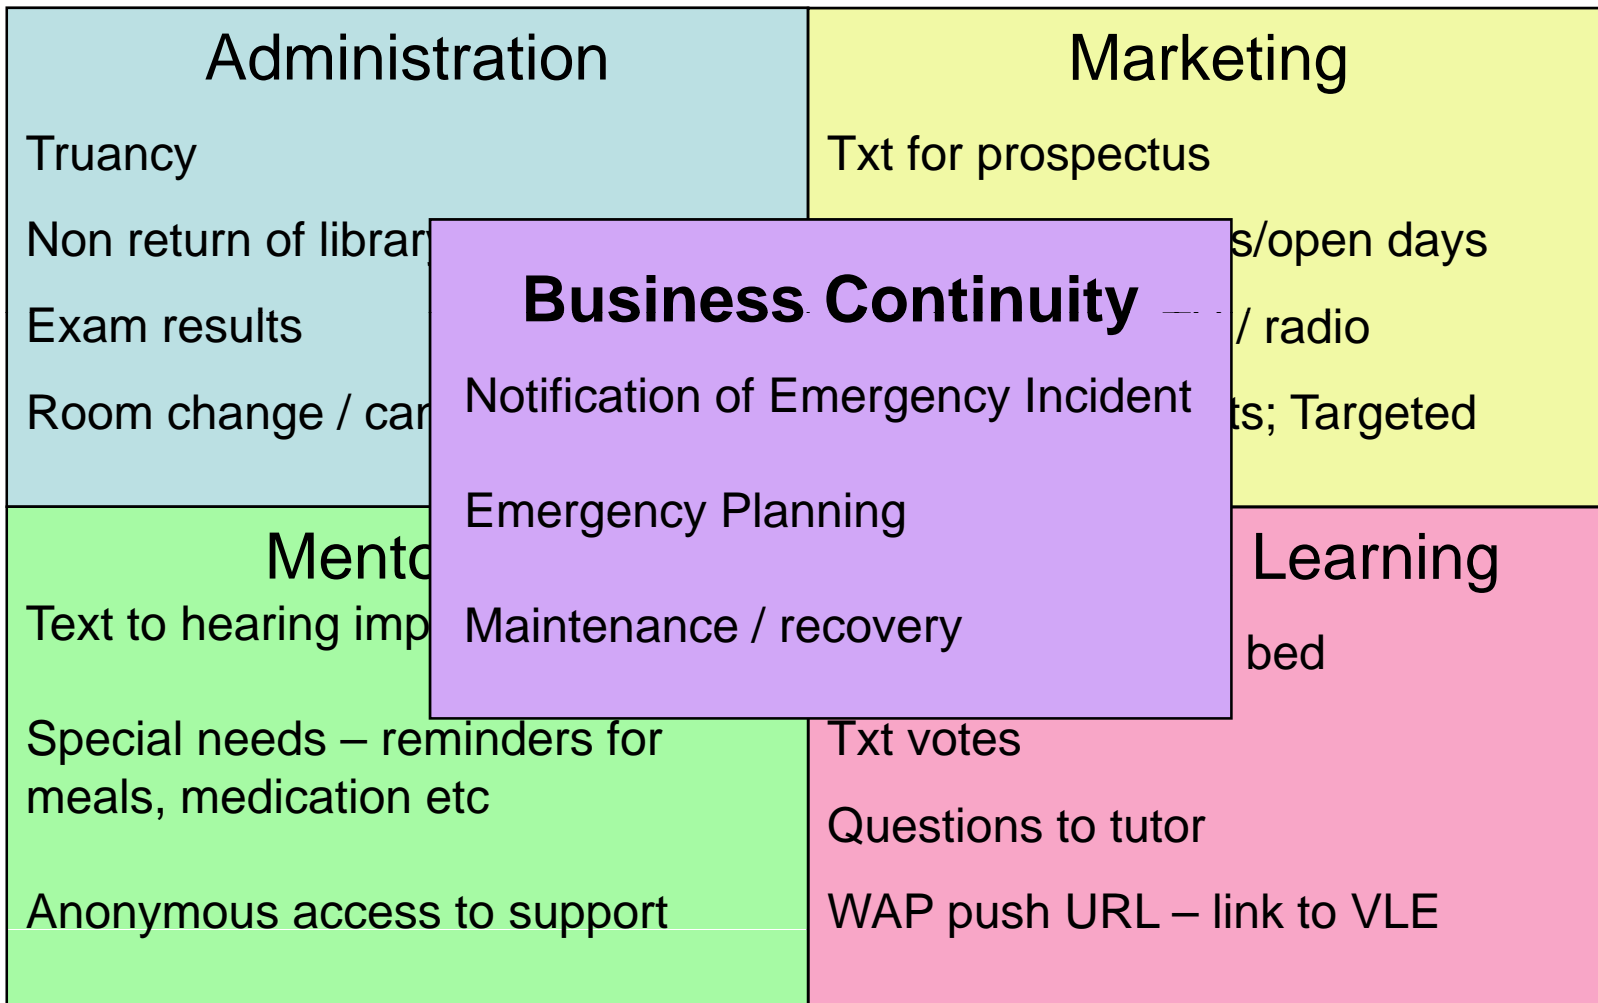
Administration

Truancy

Non return of library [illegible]

Exam results

Room change / car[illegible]

Marketing

Txt for prospectus

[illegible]s/open days

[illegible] / radio

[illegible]ts; Targeted

Business Continuity

Notification of Emergency Incident

Emergency Planning

Maintenance / recovery

Mento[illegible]

Text to hearing imp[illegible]

Special needs – reminders for meals, medication etc

Anonymous access to support

Learning

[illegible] bed

Txt votes

Questions to tutor

WAP push URL – link to VLE